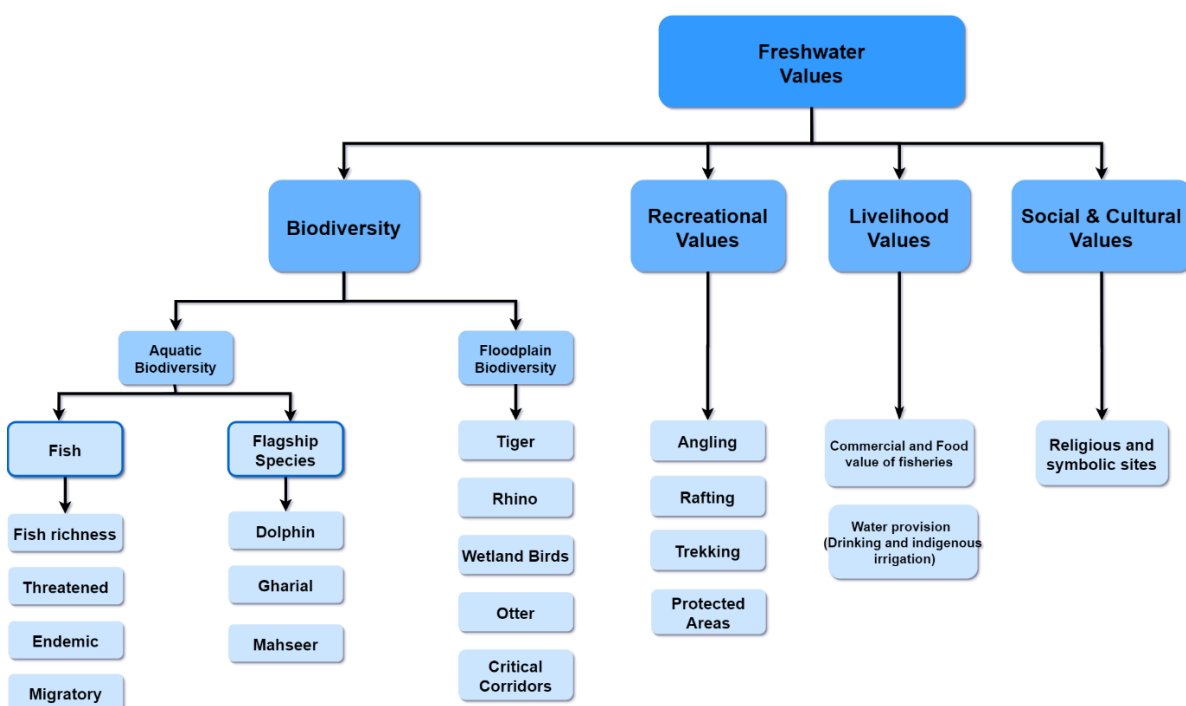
Freshwater Values

Biodiversity

Recreational Values

Livelihood Values

Social & Cultural Values

Aquatic Biodiversity

Floodplain Biodiversity

Fish

Flagship Species

Fish richness

Threatened

Endemic

Migratory

Dolphin

Gharial

Mahseer

Tiger

Rhino

Wetland Birds

Otter

Critical Corridors

Angling

Rafting

Trekking

Protected Areas

Commercial and Food value of fisheries

Water provision (Drinking and indigenous irrigation)

Religious and symbolic sites